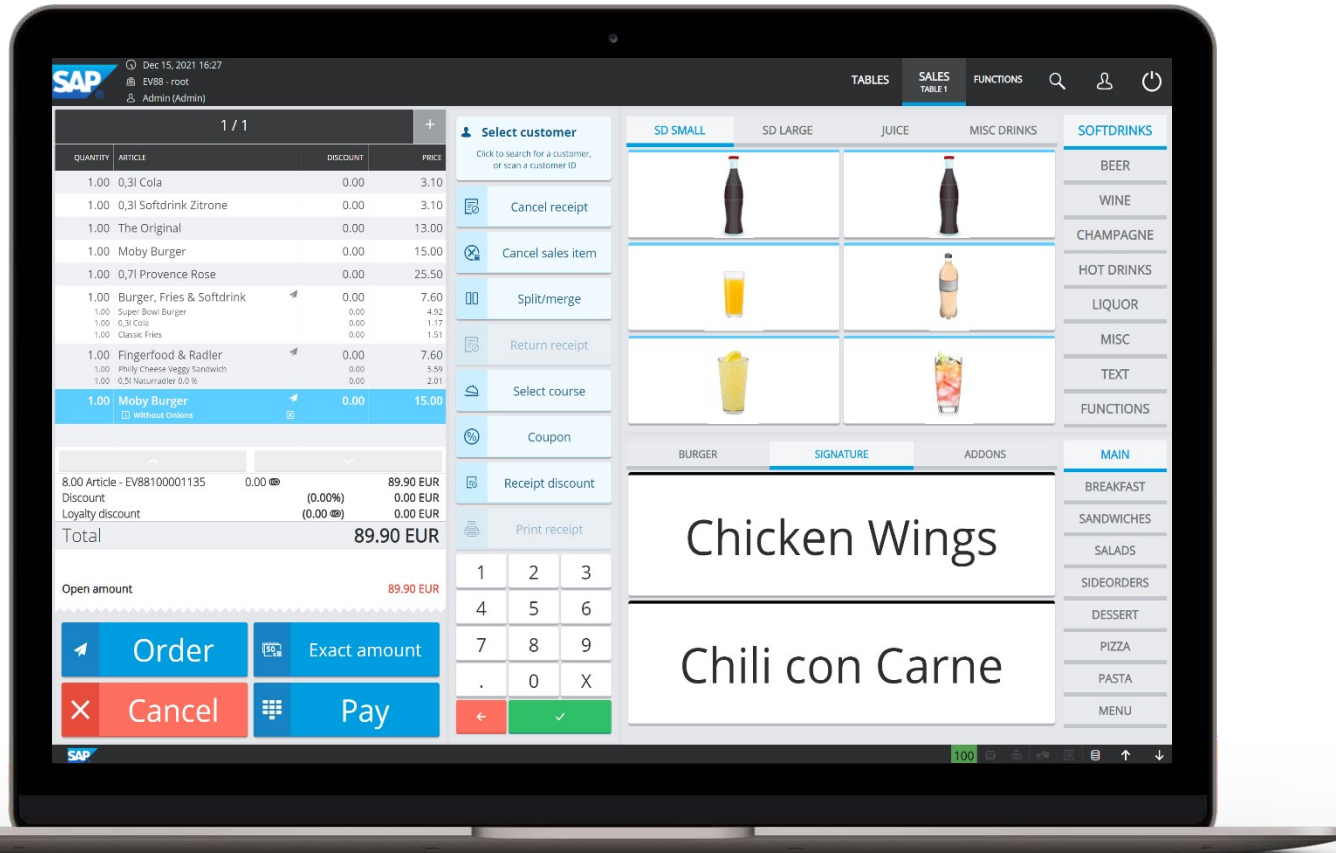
SAP
Dec 15, 2021 16:27
EV88 - root
Admin (Admin)

TABLES
SALES
TABLE 1
FUNCTIONS

1 / 1
+

| QUANTITY | ARTICLE | DISCOUNT | PRICE |
|---|---|---|---|
| 1.00 | 0,3l Cola | 0.00 | 3.10 |
| 1.00 | 0,3l Softdrink Zitrone | 0.00 | 3.10 |
| 1.00 | The Original | 0.00 | 13.00 |
| 1.00 | Moby Burger | 0.00 | 15.00 |
| 1.00 | 0,7l Provence Rose | 0.00 | 25.50 |
| 1.00 | Burger, Fries & Softdrink | 0.00 | 7.60 |
| 1.00 | Super Bowl Burger | 0.00 | 4.92 |
| 1.00 | 0,3l Cola | 0.00 | 1.17 |
| 1.00 | Classic Fries | 0.00 | 1.51 |
| 1.00 | Fingerfood & Radler | 0.00 | 7.60 |
| 1.00 | Philly Cheese Veggy Sandwich | 0.00 | 5.59 |
| 1.00 | 0,5l Naturradler 0.0 % | 0.00 | 2.01 |
| 1.00 | Moby Burger | 0.00 | 15.00 |
| | Without Onions | | |

8.00 Article - EV88100001135 0.00 89.90 EUR
Discount (0.00%) 0.00 EUR
Loyalty discount (0.00) 0.00 EUR
Total 89.90 EUR

Open amount 89.90 EUR

Order
Exact amount
Cancel
Pay

Select customer
Click to search for a customer, or scan a customer ID
Cancel receipt
Cancel sales item
Split/merge
Return receipt
Select course
Coupon
Receipt discount
Print receipt

1 2 3
4 5 6
7 8 9
. 0 X
←

SD SMALL
SD LARGE
JUICE
MISC DRINKS

SOFTDRINKS
BEER
WINE
CHAMPAGNE
HOT DRINKS
LIQUOR
MISC
TEXT
FUNCTIONS

BURGER
SIGNATURE
ADDONS

Chicken Wings
Chili con Carne

MAIN
BREAKFAST
SANDWICHES
SALADS
SIDEORDERS
DESSERT
PIZZA
PASTA
MENU

SAP
100